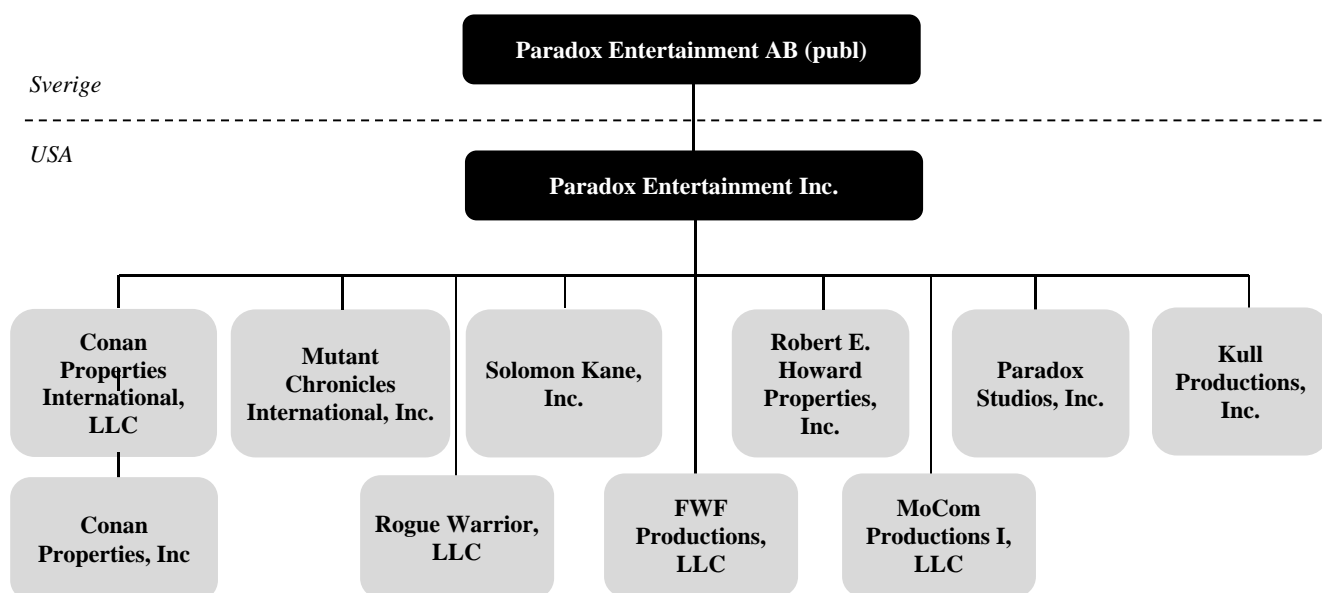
Paradox Entertainment AB (publ)

Sverige

USA

Paradox Entertainment Inc.

Conan Properties International, LLC

Mutant Chronicles International, Inc.

Solomon Kane, Inc.

Robert E. Howard Properties, Inc.

Paradox Studios, Inc.

Kull Productions, Inc.

Conan Properties, Inc

Rogue Warrior, LLC

FWF Productions, LLC

MoCom Productions I, LLC